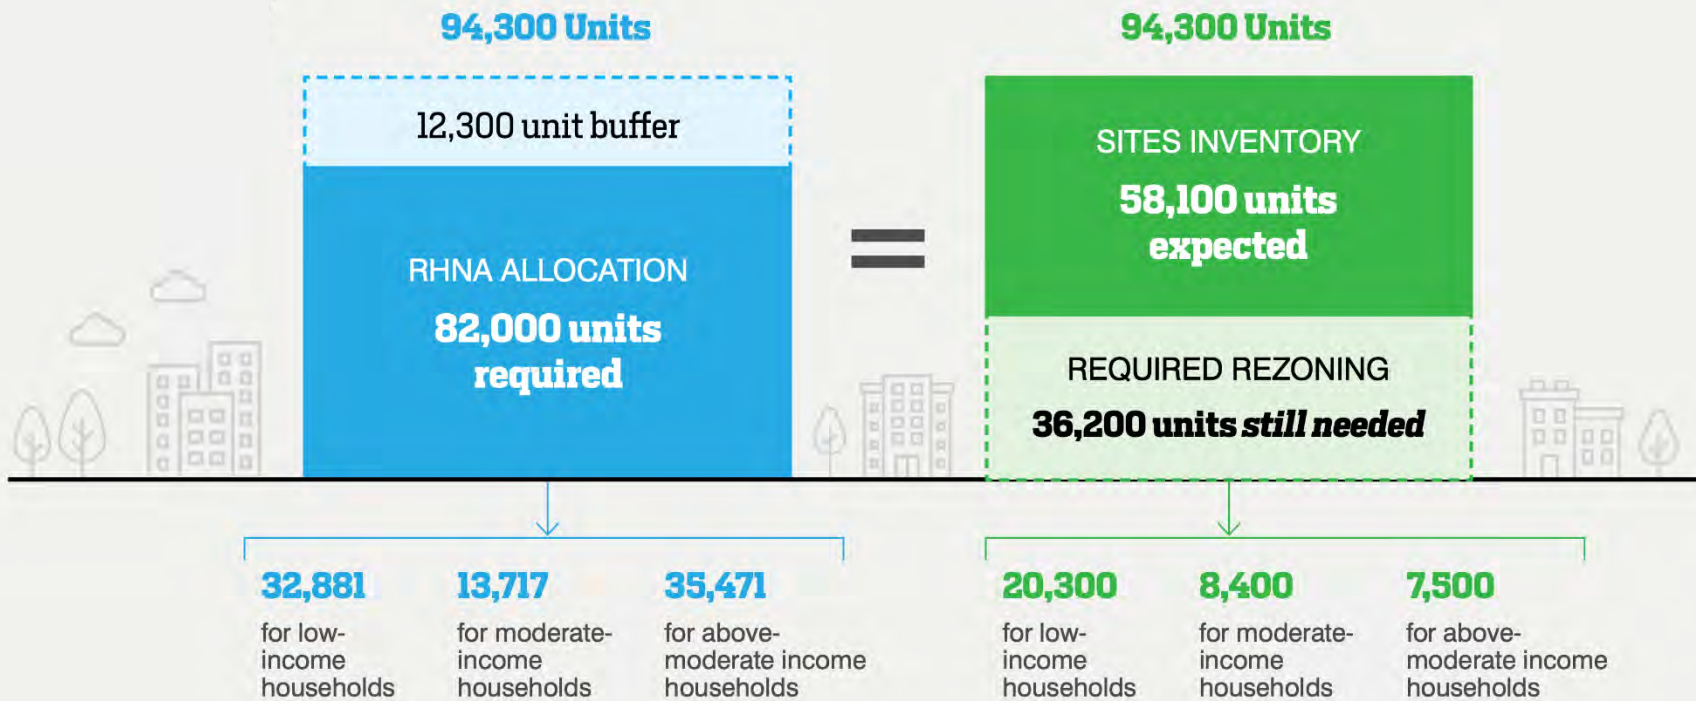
94,300 Units

12,300 unit buffer

RHNA ALLOCATION

82,000 units required

=

94,300 Units

SITES INVENTORY

58,100 units expected

REQUIRED REZONING

36,200 units still needed

32,881

for low-income households

13,717

for moderate-income households

35,471

for above-moderate income households

20,300

for low-income households

8,400

for moderate-income households

7,500

for above-moderate income households